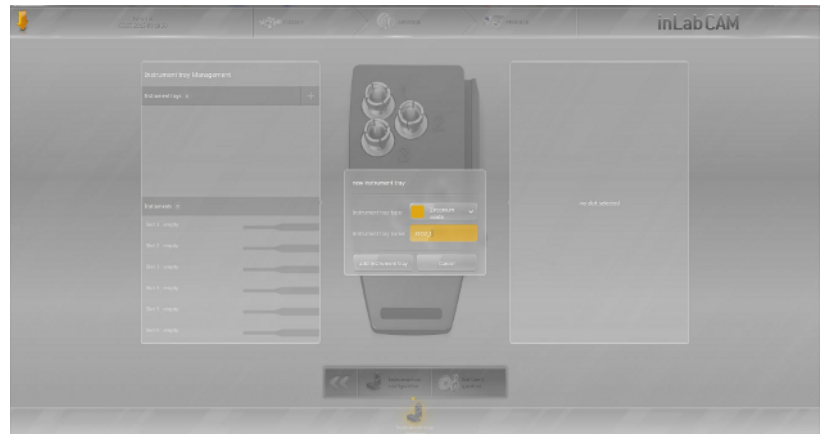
inLab CAM

Instrument tray Management

Instrument tray

Instruments

Slot 1 - empty

Slot 2 - empty

Slot 3 - empty

Slot 4 - empty

Slot 5 - empty

Slot 6 - empty

New instrument tray

Instrument tray type

Instrument tray name

Add instrument tray

Cancel

No slot selected

<<

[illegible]